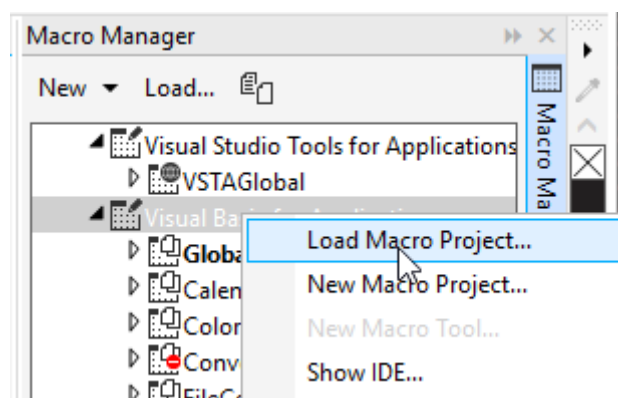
Macro Manager

New ▾ Load...

Visual Studio Tools for Applications

VSTAGlobal

Visual Basic for Applications

Globa

Calen

Color

Conv

FileC

Load Macro Project...

New Macro Project...

New Macro Tool...

Show IDE...

Macro Ma